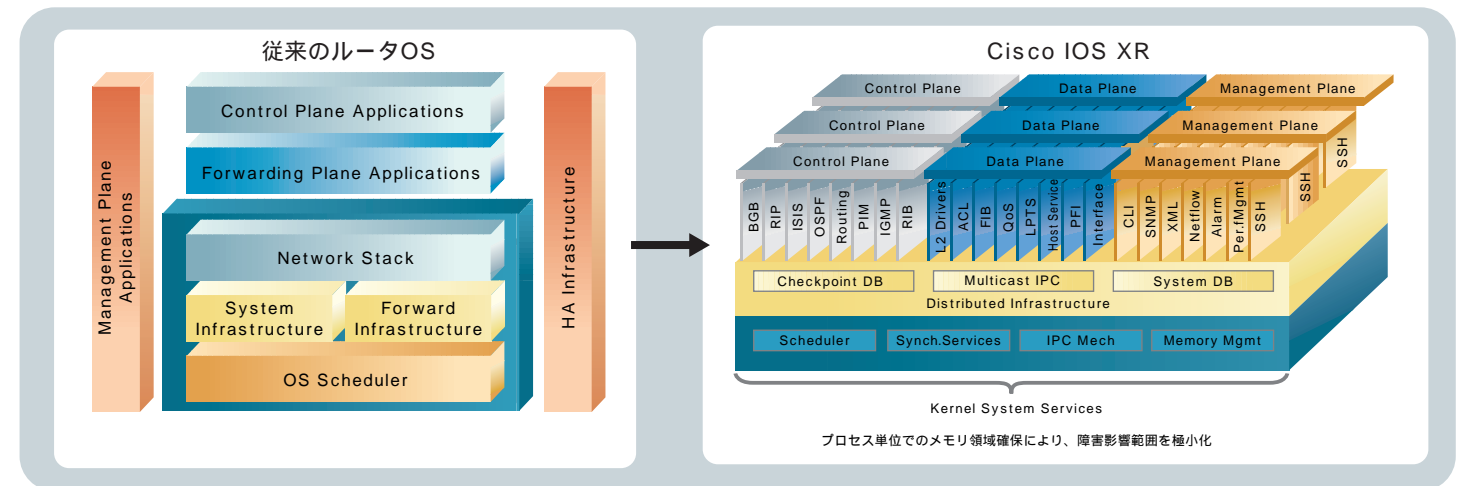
従来のルータOS

Management Plane Applications

Control Plane Applications

Forwarding Plane Applications

Network Stack

System Infrastructure

Forward Infrastructure

OS Scheduler

HA Infrastructure

Cisco IOS XR

Control Plane

Data Plane

Management Plane

Control Plane

Data Plane

Management Plane

SSH

Control Plane

Data Plane

Management Plane

SSH

BGB

RIP

ISIS

OSPF

Routing

PIM

IGMP

RIB

L2 Drivers

ACL

FIB

QoS

LPTS

Host Service

PFI

Interface

CLI

SNMP

XML

Netflow

Alarm

Per.fMgmt

SSH

Checkpoint DB

Multicast IPC

System DB

Distributed Infrastructure

Scheduler

Synch.Services

IPC Mech

Memory Mgmt

Kernel System Services

プロセス単位でのメモリ領域確保により、障害影響範囲を極小化